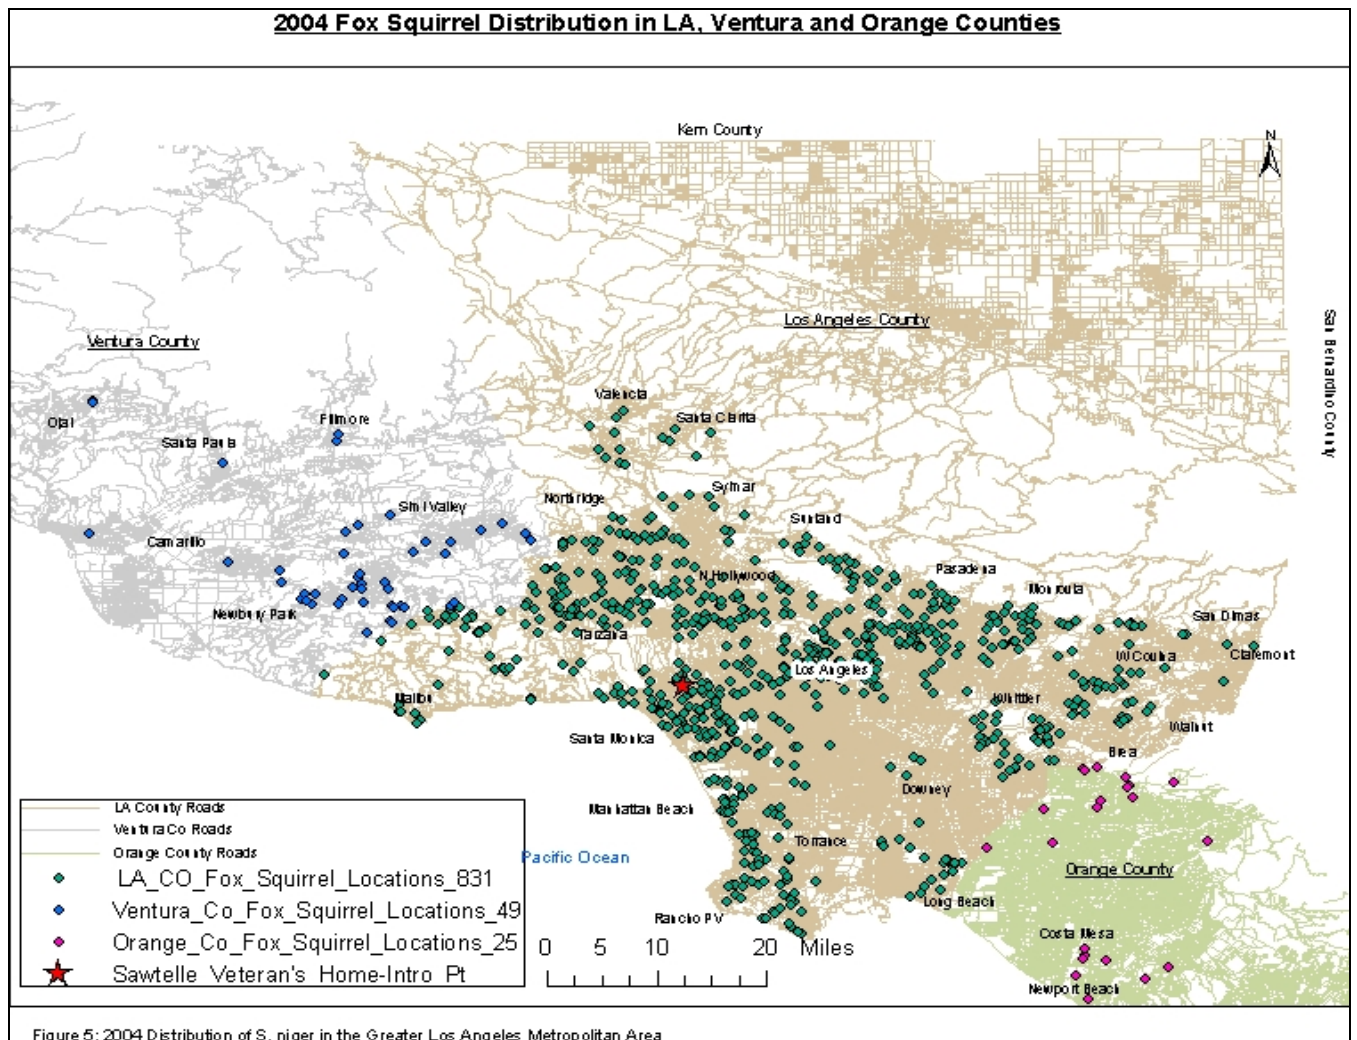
2004 Fox Squirrel Distribution in LA, Ventura and Orange Counties

Kern County

N

Los Angeles County

Ventura County

San Bernardino County

Ojai

Fillmore

Santa Paula

Valencia

Santa Clarita

Sylmar

Northridge

Simi Valley

Camarillo

Sunland

N Hollywood

Pasadena

Monrovia

San Dimas

Newbury Park

Tarzana

W Covina

Claremont

Los Angeles

Malibu

Whittier

Walnut

Santa Monica

Brea

Downey

Manhattan Beach

Torrance

Pacific Ocean

Orange County

Long Beach

Rancho PV

Costa Mesa

Newport Beach

LA County Roads
Ventura Co Roads
Orange County Roads
LA_CO_Fox_Squirrel_Locations_831
Ventura_Co_Fox_Squirrel_Locations_49
Orange_Co_Fox_Squirrel_Locations_25
Sawtelle Veteran's Home-Intro Pt

0 5 10 20 Miles

Figure 5: 2004 Distribution of S. niger in the Greater Los Angeles Metropolitan Area